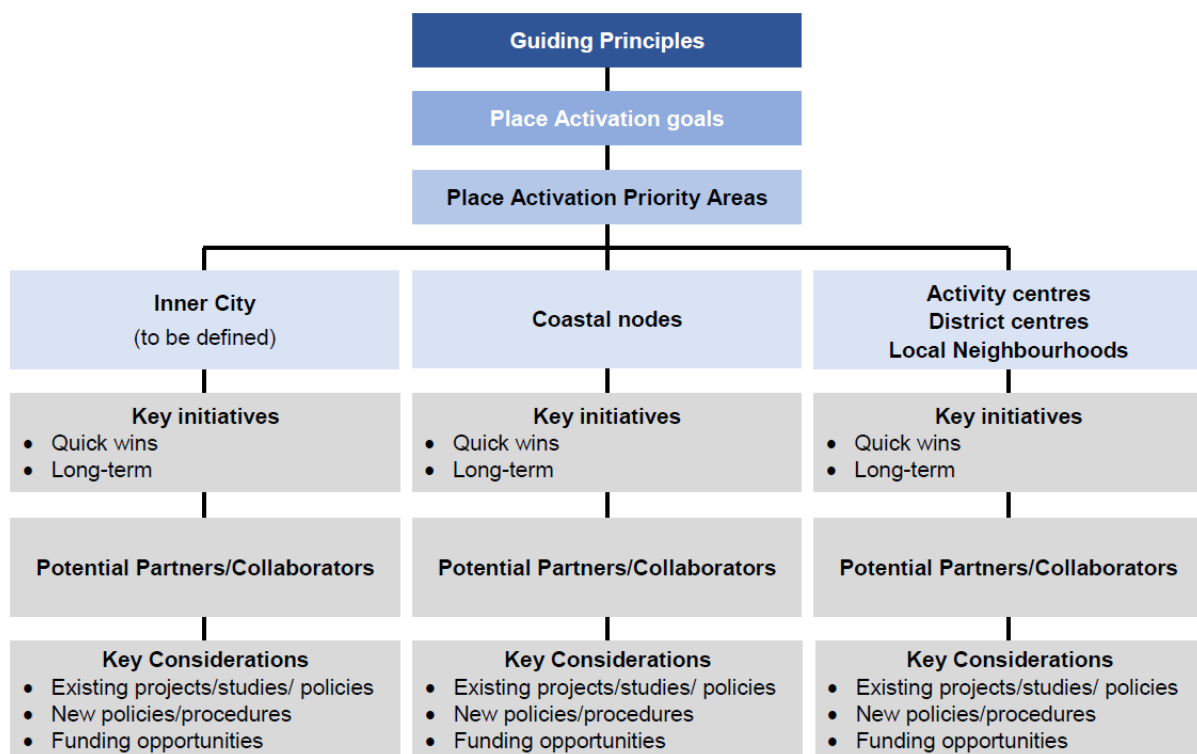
Guiding Principles

Place Activation goals

Place Activation Priority Areas

Inner City
(to be defined)

Key initiatives
- Quick wins
- Long-term

Potential Partners/Collaborators

Key Considerations
- Existing projects/studies/ policies
- New policies/procedures
- Funding opportunities

Coastal nodes

Key initiatives
- Quick wins
- Long-term

Potential Partners/Collaborators

Key Considerations
- Existing projects/studies/ policies
- New policies/procedures
- Funding opportunities

Activity centres
District centres
Local Neighbourhoods

Key initiatives
- Quick wins
- Long-term

Potential Partners/Collaborators

Key Considerations
- Existing projects/studies/ policies
- New policies/procedures
- Funding opportunities